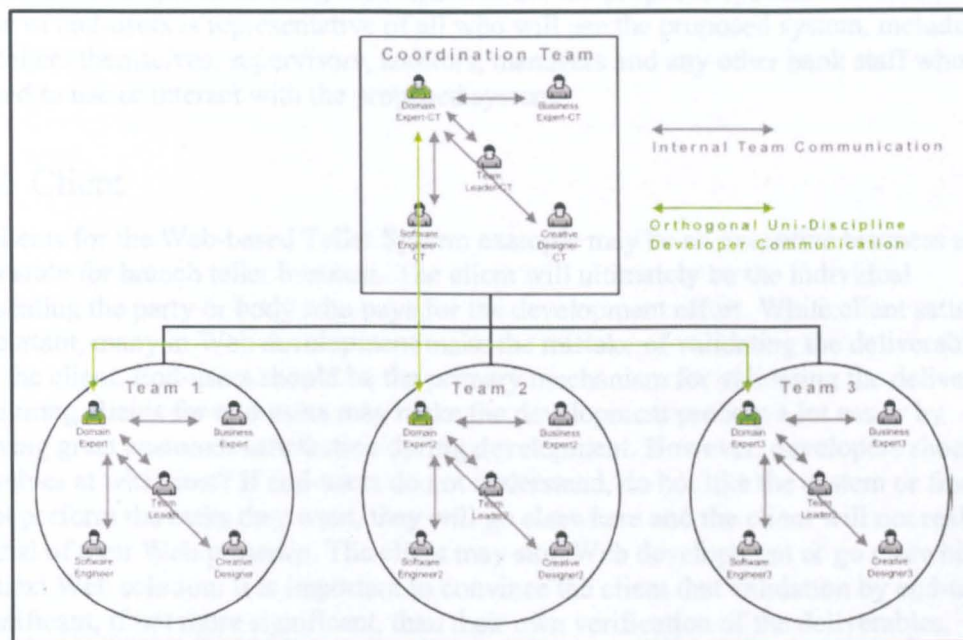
Coordination Team

Domain Expert-CT

Business Expert-CT

Team Leader-CT

Software Engineer-CT

Creative Designer-CT

Internal Team Communication

Orthogonal Uni-Discipline Developer Communication

Team 1

Domain Expert

Business Expert

Team Leader

Software Engineer

Creative Designer

Team 2

Domain Expert2

Business Expert2

Team Leader

Software Engineer2

Creative Designer2

Team 3

Domain Expert3

Business Expert3

Team Leader

Software Engineer3

Creative Designer3